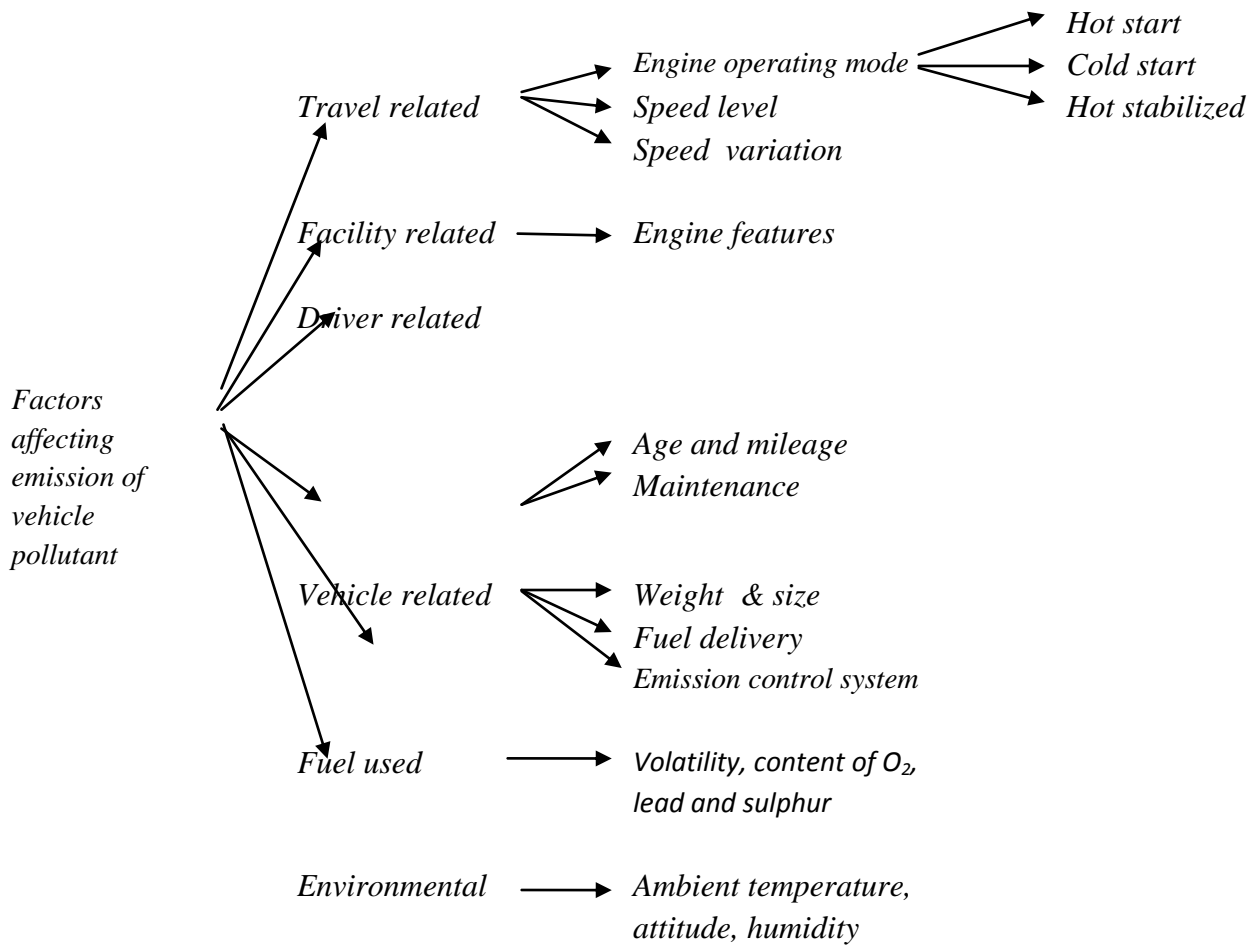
Factors affecting emission of vehicle pollutant

Travel related

Engine operating mode

Hot start

Cold start

Hot stabilized

Speed level

Speed variation

Facility related

Engine features

Driver related

Age and mileage

Maintenance

Vehicle related

Weight & size

Fuel delivery

Emission control system

Fuel used

Volatility, content of $O_2$, lead and sulphur

Environmental

Ambient temperature, attitude, humidity